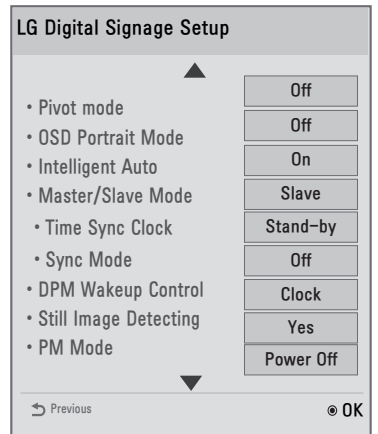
LG Digital Signage Setup

| | |
|---|---|
| • Pivot mode | Off |
| • OSD Portrait Mode | Off |
| • Intelligent Auto | On |
| • Master/Slave Mode | Slave |
| • Time Sync Clock | Stand-by |
| • Sync Mode | Off |
| • DPM Wakeup Control | Clock |
| • Still Image Detecting | Yes |
| • PM Mode | Power Off |

Previous

OK